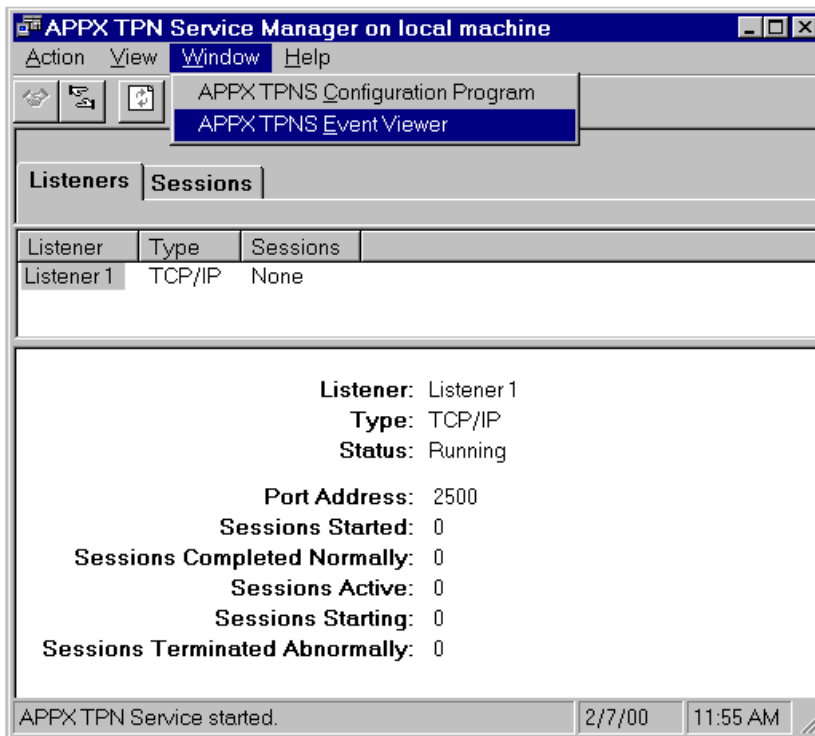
APPX TPN Service Manager on local machine

Action View Window Help

APPX TPNS Configuration Program
APPX TPNS Event Viewer

Listeners | Sessions

| Listener | Type | Sessions |
|---|---|---|
| Listener 1 | TCP/IP | None |

Listener: Listener 1
Type: TCP/IP
Status: Running

Port Address: 2500
Sessions Started: 0
Sessions Completed Normally: 0
Sessions Active: 0
Sessions Starting: 0
Sessions Terminated Abnormally: 0

APPX TPN Service started. | 2/7/00 | 11:55 AM